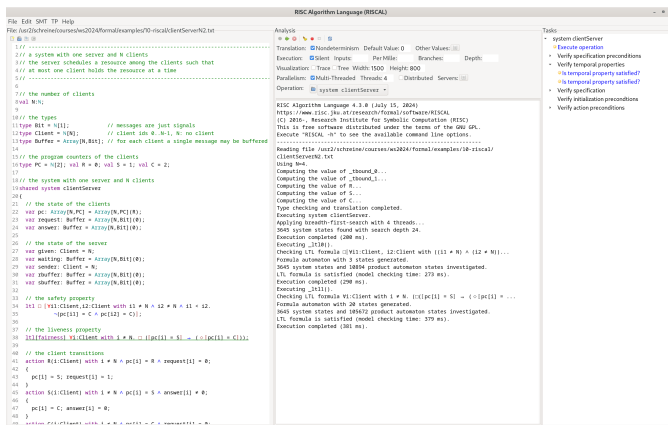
RISC Algorithm Language (RISCAL)

File Edit SMT TP Help

File: /usr2/schreine/courses/ws2024/formal/examples/10-riscal/clientServerN2.txt

1 // ------------------------------------------------
2 // a system with one server and N clients
3 // the server schedules a resource among the clients such that
4 // at most one client holds the resource at a time
5 // ------------------------------------------------
6
7 // the number of clients
8 val N:N;
9
10 // the types
11 type Bit = N[1];          // messages are just signals
12 type Client = N[N];       // client ids 0..N-1, N: no client
13 type Buffer = Array[N,Bit]; // for each client a single message may be buffered
14
15 // the program counters of the clients
16 type PC = N[2]; val R = 0; val S = 1; val C = 2;
17
18 // the system with one server and N clients
19 shared system clientServer
20 {
21   // the state of the clients
22   var pc: Array[N,PC] = Array[N,PC](R);
23   var request: Buffer = Array[N,Bit](0);
24   var answer: Buffer = Array[N,Bit](0);
25
26   // the state of the server
27   var given: Client = N;
28   var waiting: Buffer = Array[N,Bit](0);
29   var sender: Client = N;
30   var rbuffer: Buffer = Array[N,Bit](0);
31   var sbuffer: Buffer = Array[N,Bit](0);
32
33   // the safety property
34   ltl [ ](∀i1:Client,i2:Client with i1 < N ∧ i2 < N ∧ i1 < i2.
35         ¬(pc[i1] = C ∧ pc[i2] = C));
36
37   // the liveness property
38   ltl[fairness] ∀i:Client with i < N. □ ((pc[i] = S) ⇒ (◇(pc[i] = C)));
39
40   // the client transitions
41   action R(i:Client) with i < N ∧ pc[i] = R ∧ request[i] = 0;
42   {
43     pc[i] = S; request[i] = 1;
44   }
45   action S(i:Client) with i < N ∧ pc[i] = S ∧ answer[i] ≠ 0;
46   {
47     pc[i] = C; answer[i] = 0;
48   }
49   action C(i:Client) with i < N ∧ pc[i] = C ∧ request[i] = 0;

Analysis

Translation: Nondeterminism Default Value: 0 Other Values:
Execution: Silent Inputs: Per Mille: Branches: Depth:
Visualization: Trace Tree Width: 1500 Height: 800
Parallelism: Multi-Threaded Threads: 4 Distributed Servers:
Operation: system clientServer

RISC Algorithm Language 4.3.0 (July 15, 2024)
https://www.risc.jku.at/research/formal/software/RISCAL
(C) 2016-, Research Institute for Symbolic Computation (RISC)
This is free software distributed under the terms of the GNU GPL.
Execute "RISCAL -h" to see the available command line options.
------------------------------------------------
Reading file /usr2/schreine/courses/ws2024/formal/examples/10-riscal/clientServerN2.txt
Using N=4.
Computing the value of _tbound_0...
Computing the value of _tbound_1...
Computing the value of R...
Computing the value of S...
Computing the value of C...
Type checking and translation completed.
Executing system clientServer.
Applying breadth-first-search with 4 threads...
3645 system states found with search depth 24.
Execution completed (200 ms).
Executing _ltl0().
Checking LTL formula □(∀i1:Client, i2:Client with ((i1 ≠ N) ∧ (i2 ≠ N))...
Formula automaton with 3 states generated.
3645 system states and 10894 product automaton states investigated.
LTL formula is satisfied (model checking time: 273 ms).
Execution completed (290 ms).
Executing _ltl1().
Checking LTL formula ∀i:Client with i ≠ N. (□((pc[i] = S) → (◇(pc[i] = ...
Formula automaton with 20 states generated.
3645 system states and 105672 product automaton states investigated.
LTL formula is satisfied (model checking time: 379 ms).
Execution completed (381 ms).

Tasks

system clientServer
Execute operation
Verify specification preconditions
Verify temporal properties
Is temporal property satisfied?
Is temporal property satisfied?
Verify specification
Verify initialization preconditions
Verify action preconditions